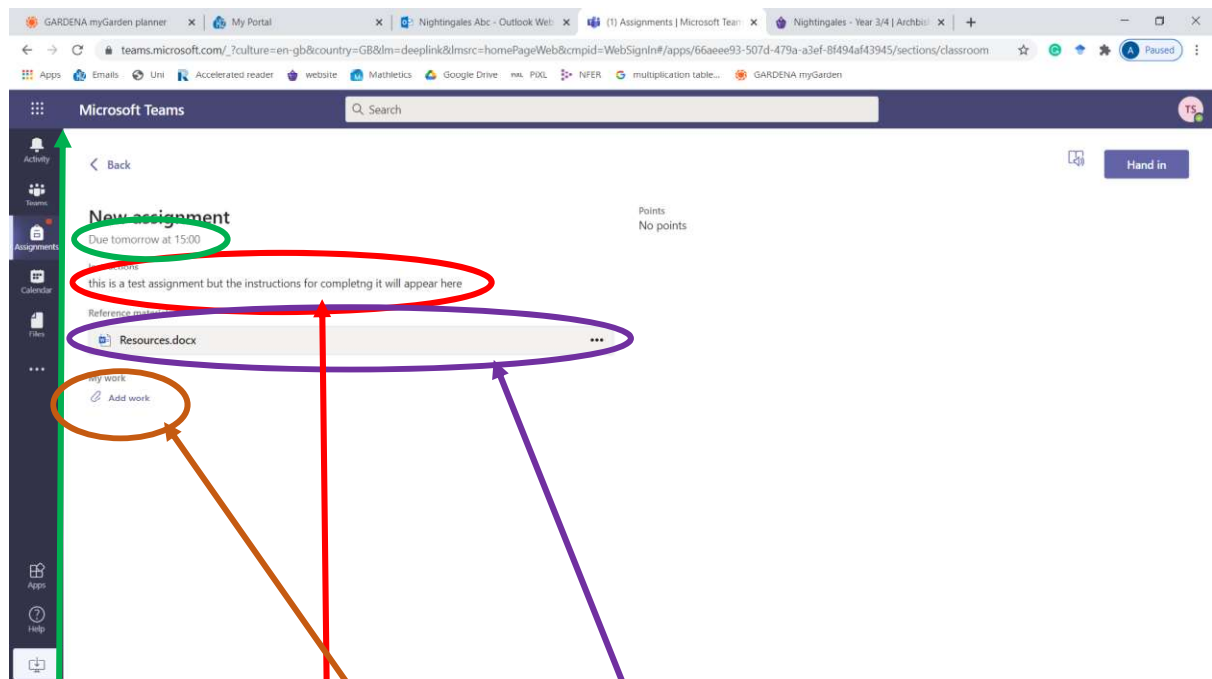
GARDENA myGarden planner × | My Portal × | Nightingales Abc - Outlook Web × | (1) Assignments | Microsoft Team × | Nightingales - Year 3/4 | Archbis × | +

teams.microsoft.com/_?culture=en-gb&country=GB&lm=deeplink&lmsrc=homePageWeb&cmpid=WebSignIn#/apps/66aeee93-507d-479a-a3ef-8f494af43945/sections/classroom

Paused

Apps Emails Uni Accelerated reader website Mathletics Google Drive PiXL NFER multiplication table... GARDENA myGarden

Microsoft Teams

Search

TS

Activity

Teams

Assignments

Calendar

Files

...

Apps

Help

Back

Hand in

New assignment
Due tomorrow at 15:00

Points
No points

Instructions
this is a test assignment but the instructions for completng it will appear here

Reference materials

Resources.docx ...

My work

Add work